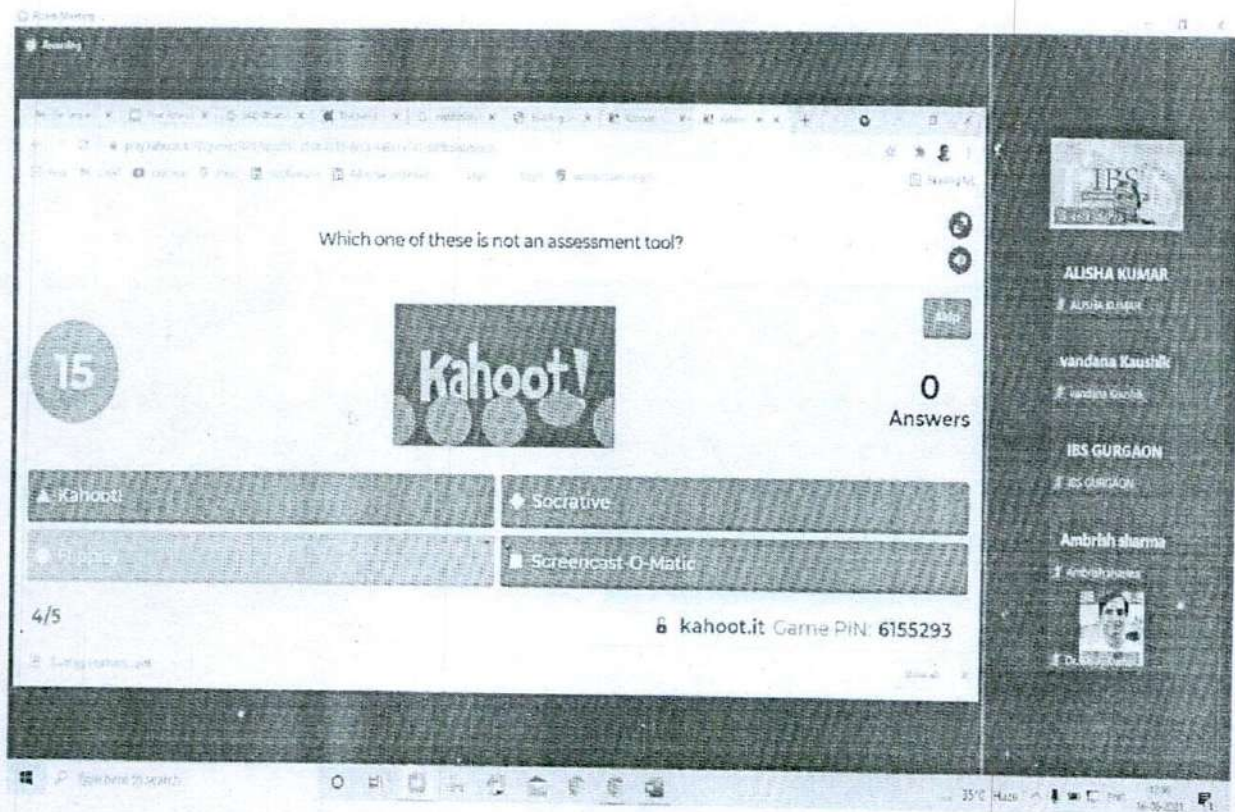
Recording

Which one of these is not an assessment tool?

15

Kahoot!

0
Answers

Kahoot!

Socrative

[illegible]

Screencast-O-Matic

4/5

kahoot.it Game PIN: 6155293

IBS

ALISHA KUMAR

ALISHA KUMAR

vandana Kaushik

vandana Kaushik

IBS GURGAON

IBS GURGAON

Ambrish sharma

Ambrish sharma

Type here to search

35°C Haze